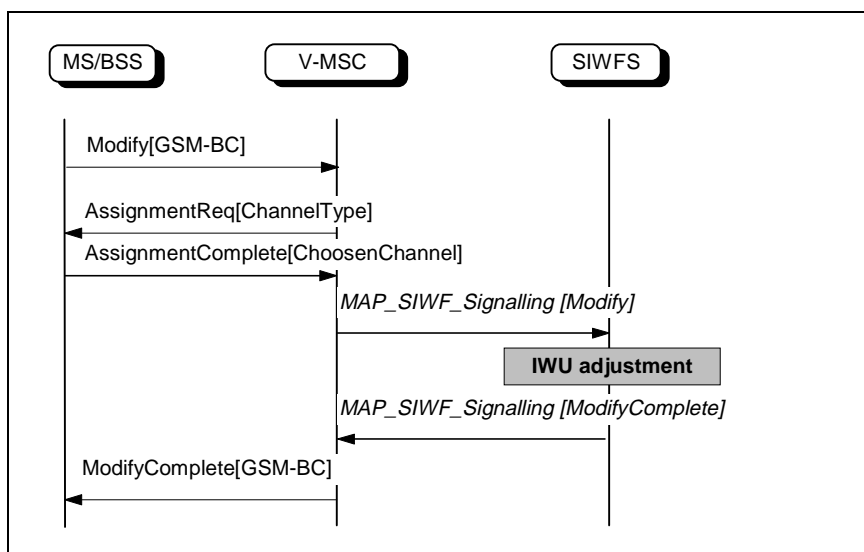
MS/BSS

V-MSC

SIWFS

Modify[GSM-BC]

AssignmentReq[ChannelType]

AssignmentComplete[ChoosenChannel]

MAP_SIWF_Signalling [Modify]

IWU adjustment

MAP_SIWF_Signalling [ModifyComplete]

ModifyComplete[GSM-BC]